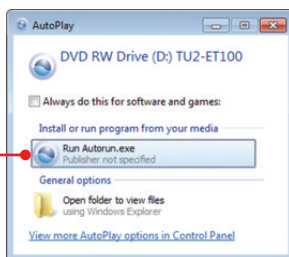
AutoPlay

DVD RW Drive (D:) TU2-ET100

Always do this for software and games:

Install or run program from your media

Run Autorun.exe
Publisher not specified

General options

Open folder to view files
using Windows Explorer

View more AutoPlay options in Control Panel